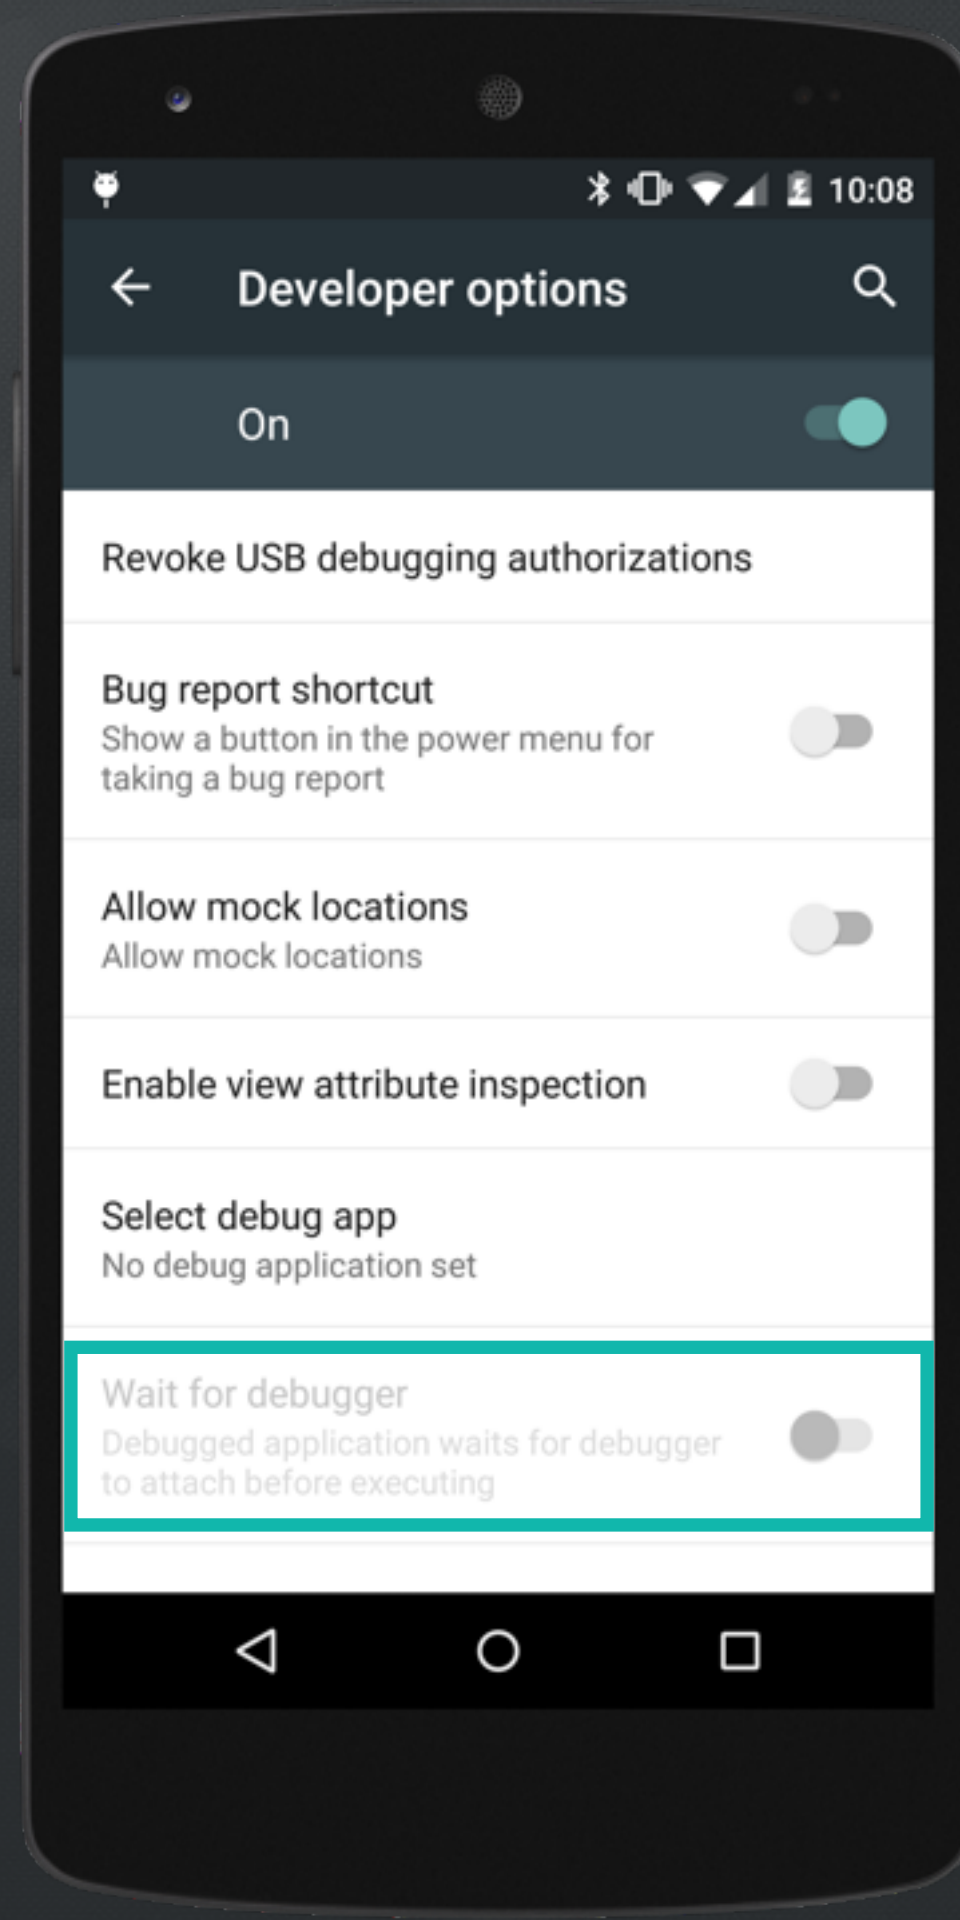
10:08

Developer options

On

Revoke USB debugging authorizations

Bug report shortcut
Show a button in the power menu for taking a bug report

Allow mock locations
Allow mock locations

Enable view attribute inspection

Select debug app
No debug application set

Wait for debugger
Debugged application waits for debugger to attach before executing